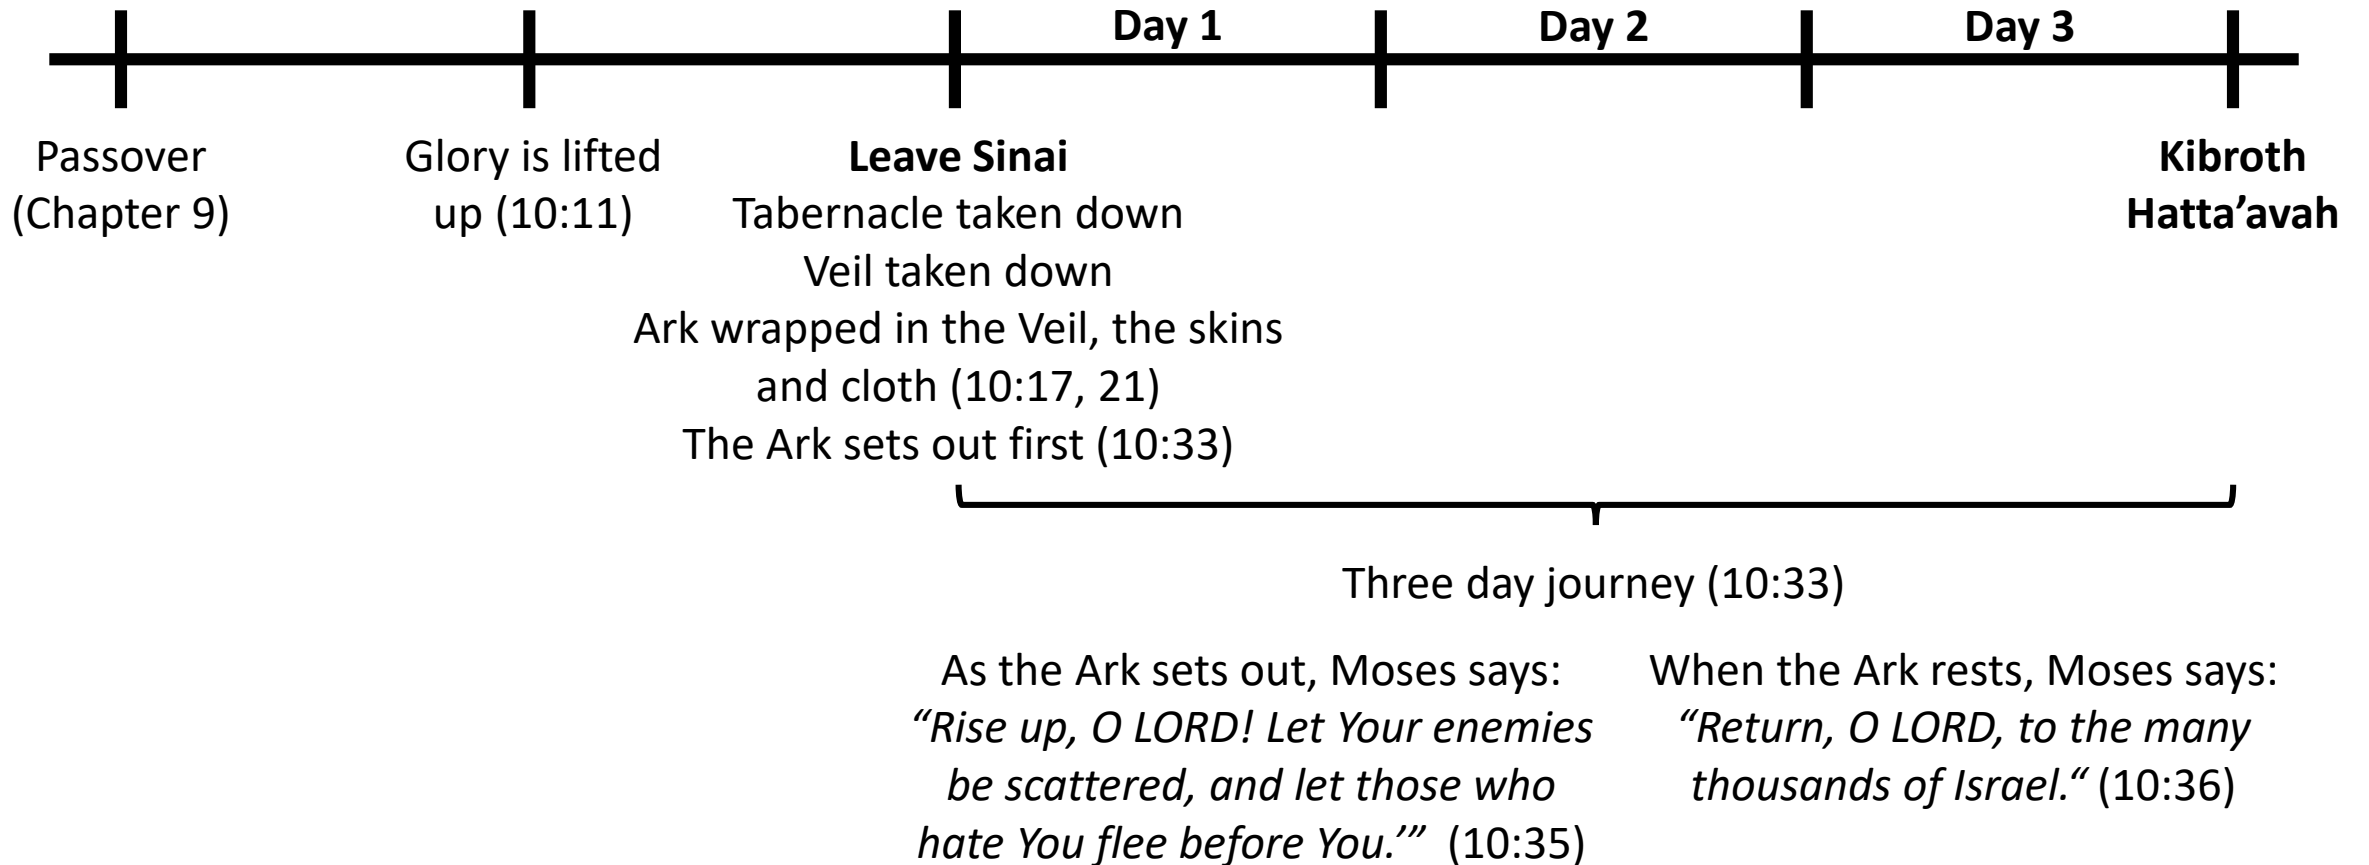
Day 1

Day 2

Day 3

Passover (Chapter 9)

Glory is lifted up (10:11)

**Leave Sinai**
Tabernacle taken down
Veil taken down
Ark wrapped in the Veil, the skins and cloth (10:17, 21)
The Ark sets out first (10:33)

**Kibroth Hatta'avah**

Three day journey (10:33)

As the Ark sets out, Moses says: *"Rise up, O LORD! Let Your enemies be scattered, and let those who hate You flee before You.'"* (10:35)

When the Ark rests, Moses says: *"Return, O LORD, to the many thousands of Israel."* (10:36)